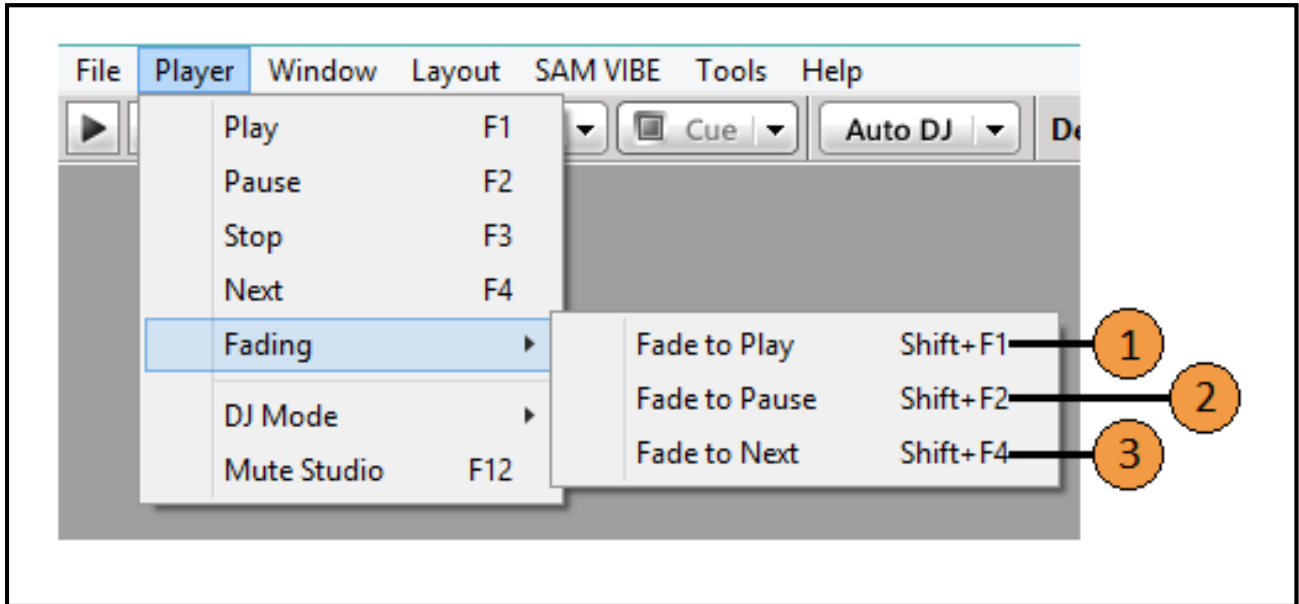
File Player Window Layout SAM VIBE Tools Help

Cue Auto DJ De

Play F1
Pause F2
Stop F3
Next F4
Fading
DJ Mode
Mute Studio F12

Fade to Play Shift+F1
Fade to Pause Shift+F2
Fade to Next Shift+F4

1
2
3